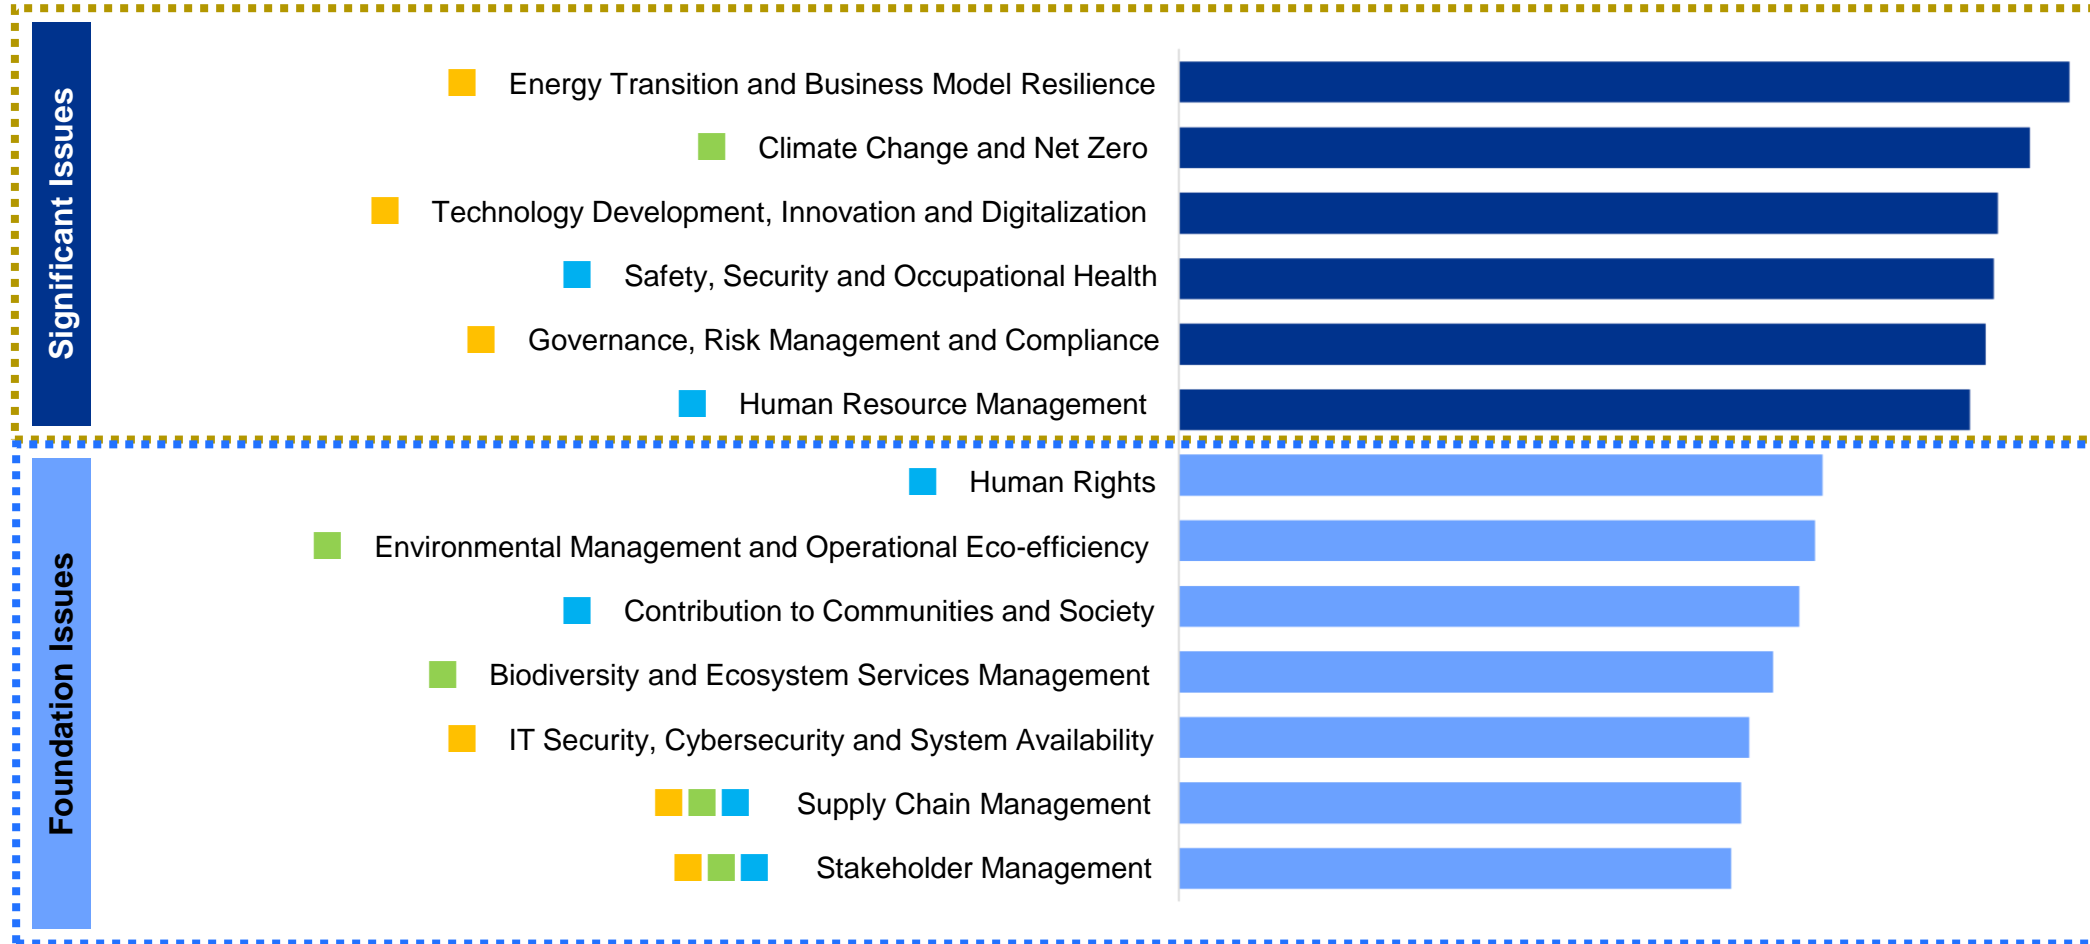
Significant Issues

Energy Transition and Business Model Resilience

Climate Change and Net Zero

Technology Development, Innovation and Digitalization

Safety, Security and Occupational Health

Governance, Risk Management and Compliance

Human Resource Management

Foundation Issues

Human Rights

Environmental Management and Operational Eco-efficiency

Contribution to Communities and Society

Biodiversity and Ecosystem Services Management

IT Security, Cybersecurity and System Availability

Supply Chain Management

Stakeholder Management